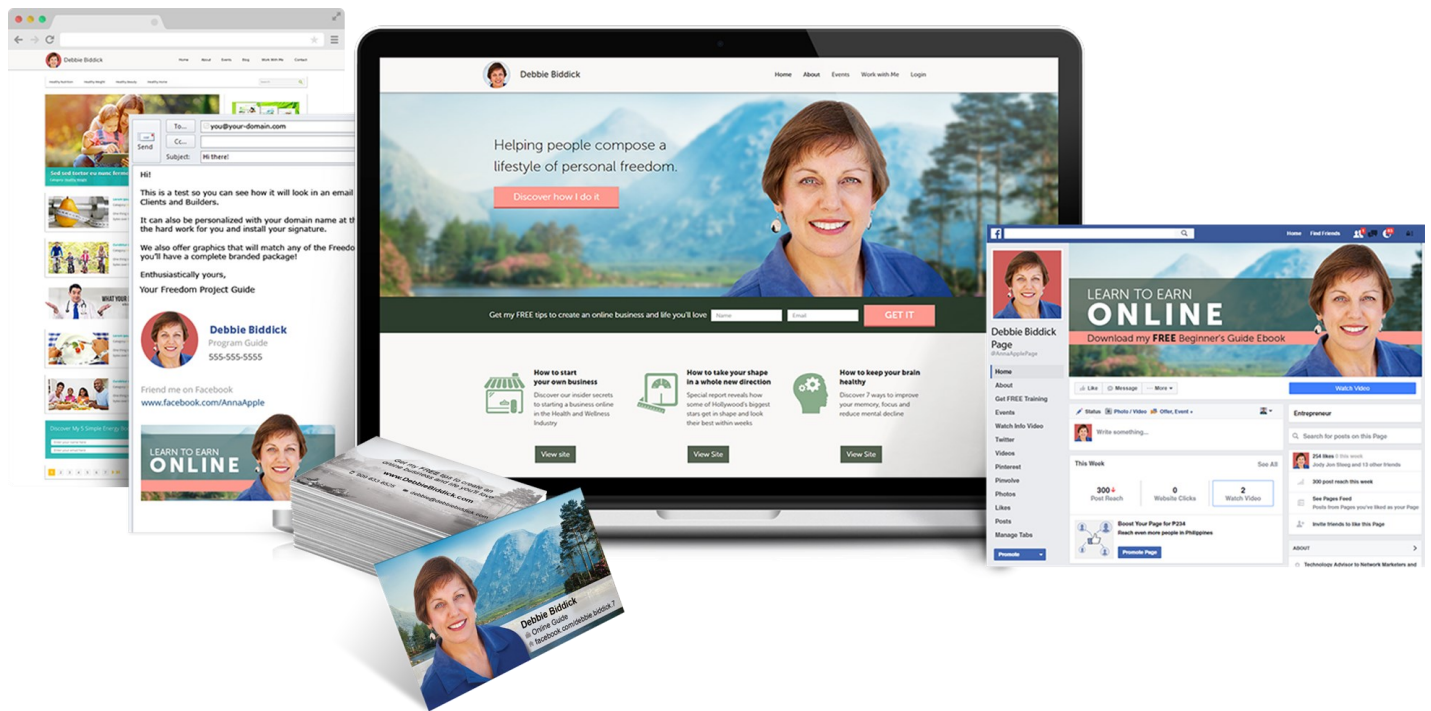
Debbie Biddick

Home About Events Blog Work With Me Contact

Send

To...

you@your-domain.com

Cc...

Subject:

Hi there!

Hi!

This is a test so you can see how it will look in an email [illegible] Clients and Builders.

It can also be personalized with your domain name at th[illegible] the hard work for you and install your signature.

We also offer graphics that will match any of the Freedo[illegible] you'll have a complete branded package!

Enthusiastically yours,

Your Freedom Project Guide

Debbie Biddick

Program Guide

555-555-5555

Friend me on Facebook

www.facebook.com/AnnaApple

LEARN TO EARN ONLINE

Discover My 5 Simple Energy B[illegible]

Debbie Biddick

Home About Events Work with Me Login

Helping people compose a lifestyle of personal freedom.

Discover how I do it

Get my FREE tips to create an online business and life you'll love

Name

Email

GET IT

How to start your own business

Discover our insider secrets to starting a business online in the Health and Wellness Industry

View site

How to take your shape in a whole new direction

Special report reveals how some of Hollywood's biggest stars get in shape and look their best within weeks

View Site

How to keep your brain healthy

Discover 7 ways to improve your memory, focus and reduce mental decline

View Site

www.DebbieBiddick.com

Debbie Biddick

Online Guide

facebook.com/debbie.biddick.7

Home Find Friends

LEARN TO EARN ONLINE

Download my FREE Beginner's Guide Ebook

Debbie Biddick Page

@AnnaApplePage

Home
About
Get FREE Training
Events
Watch Info Video
Twitter
Videos
Pinterest
Pinvole
Photos
Likes
Posts
Manage Tabs

Promote

Like Message More

Watch Video

Status Photo / Video Offer, Event +

Write something...

This Week See All

300 Post Reach

0 Website Clicks

2 Watch Video

Boost Your Page for P234

Reach even more people in Philippines

Promote Page

Entrepreneur

Search for posts on this Page

254 likes

Jody Jon Steeg and 13 other friends

300 post reach this week

See Pages Feed

Posts from Pages you've liked as your Page

Invite friends to like this Page

ABOUT

Technology Advisor to Network Marketers and